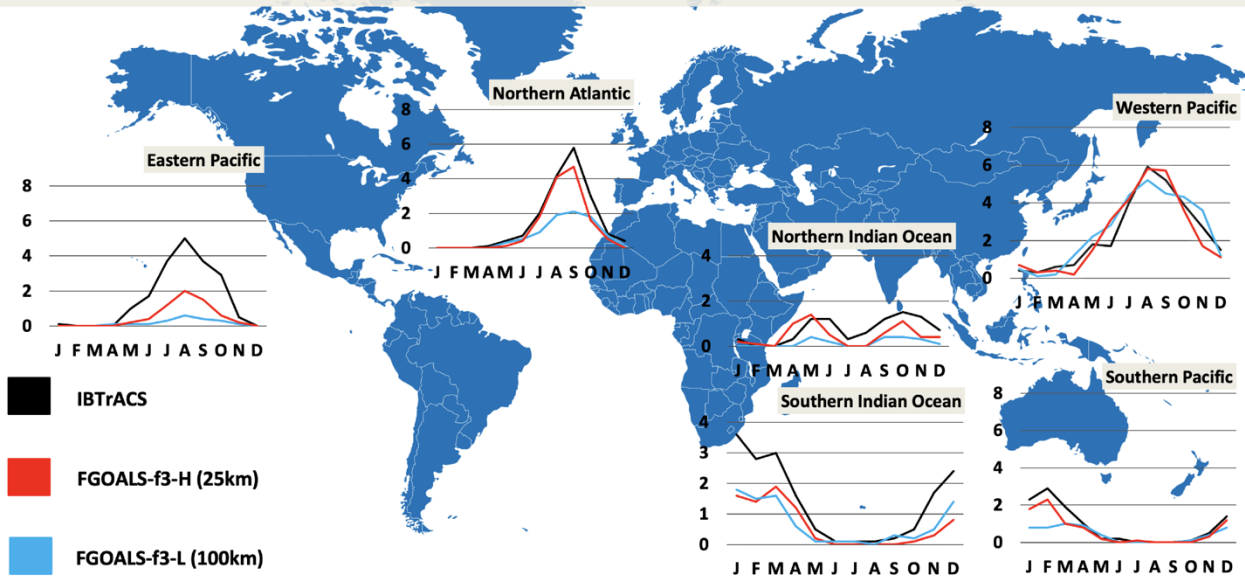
Eastern Pacific
8
6
4
2
0
J F M A M J J A S O N D

Northern Atlantic
8
6
4
2
0
J F M A M J J A S O N D

Western Pacific
8
6
4
2
0
J F M A M J J A S O N D

Northern Indian Ocean
4
2
0
J F M A M J J A S O N D

Southern Indian Ocean
4
3
2
1
0
J F M A M J J A S O N D

Southern Pacific
8
6
4
2
0
J F M A M J J A S O N D

IBTrACS

FGOALS-f3-H (25km)

FGOALS-f3-L (100km)